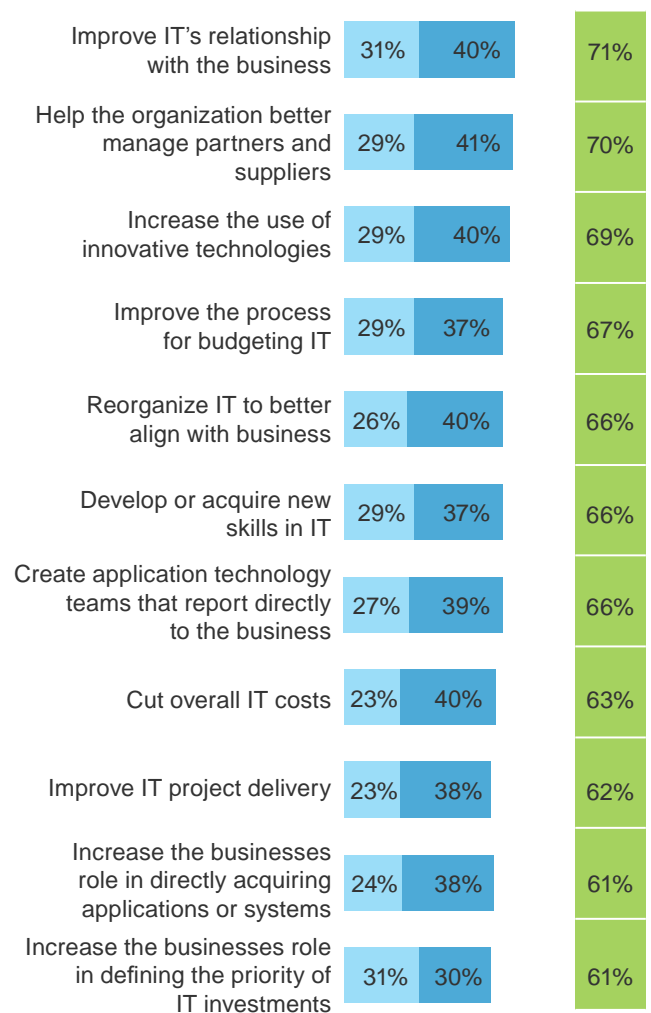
| | | | |
|---|---|---|---|
| Improve IT's relationship with the business | 31% | 40% | 71% |
| Help the organization better manage partners and suppliers | 29% | 41% | 70% |
| Increase the use of innovative technologies | 29% | 40% | 69% |
| Improve the process for budgeting IT | 29% | 37% | 67% |
| Reorganize IT to better align with business | 26% | 40% | 66% |
| Develop or acquire new skills in IT | 29% | 37% | 66% |
| Create application technology teams that report directly to the business | 27% | 39% | 66% |
| Cut overall IT costs | 23% | 40% | 63% |
| Improve IT project delivery | 23% | 38% | 62% |
| Increase the businesses role in directly acquiring applications or systems | 24% | 38% | 61% |
| Increase the businesses role in defining the priority of IT investments | 31% | 30% | 61% |